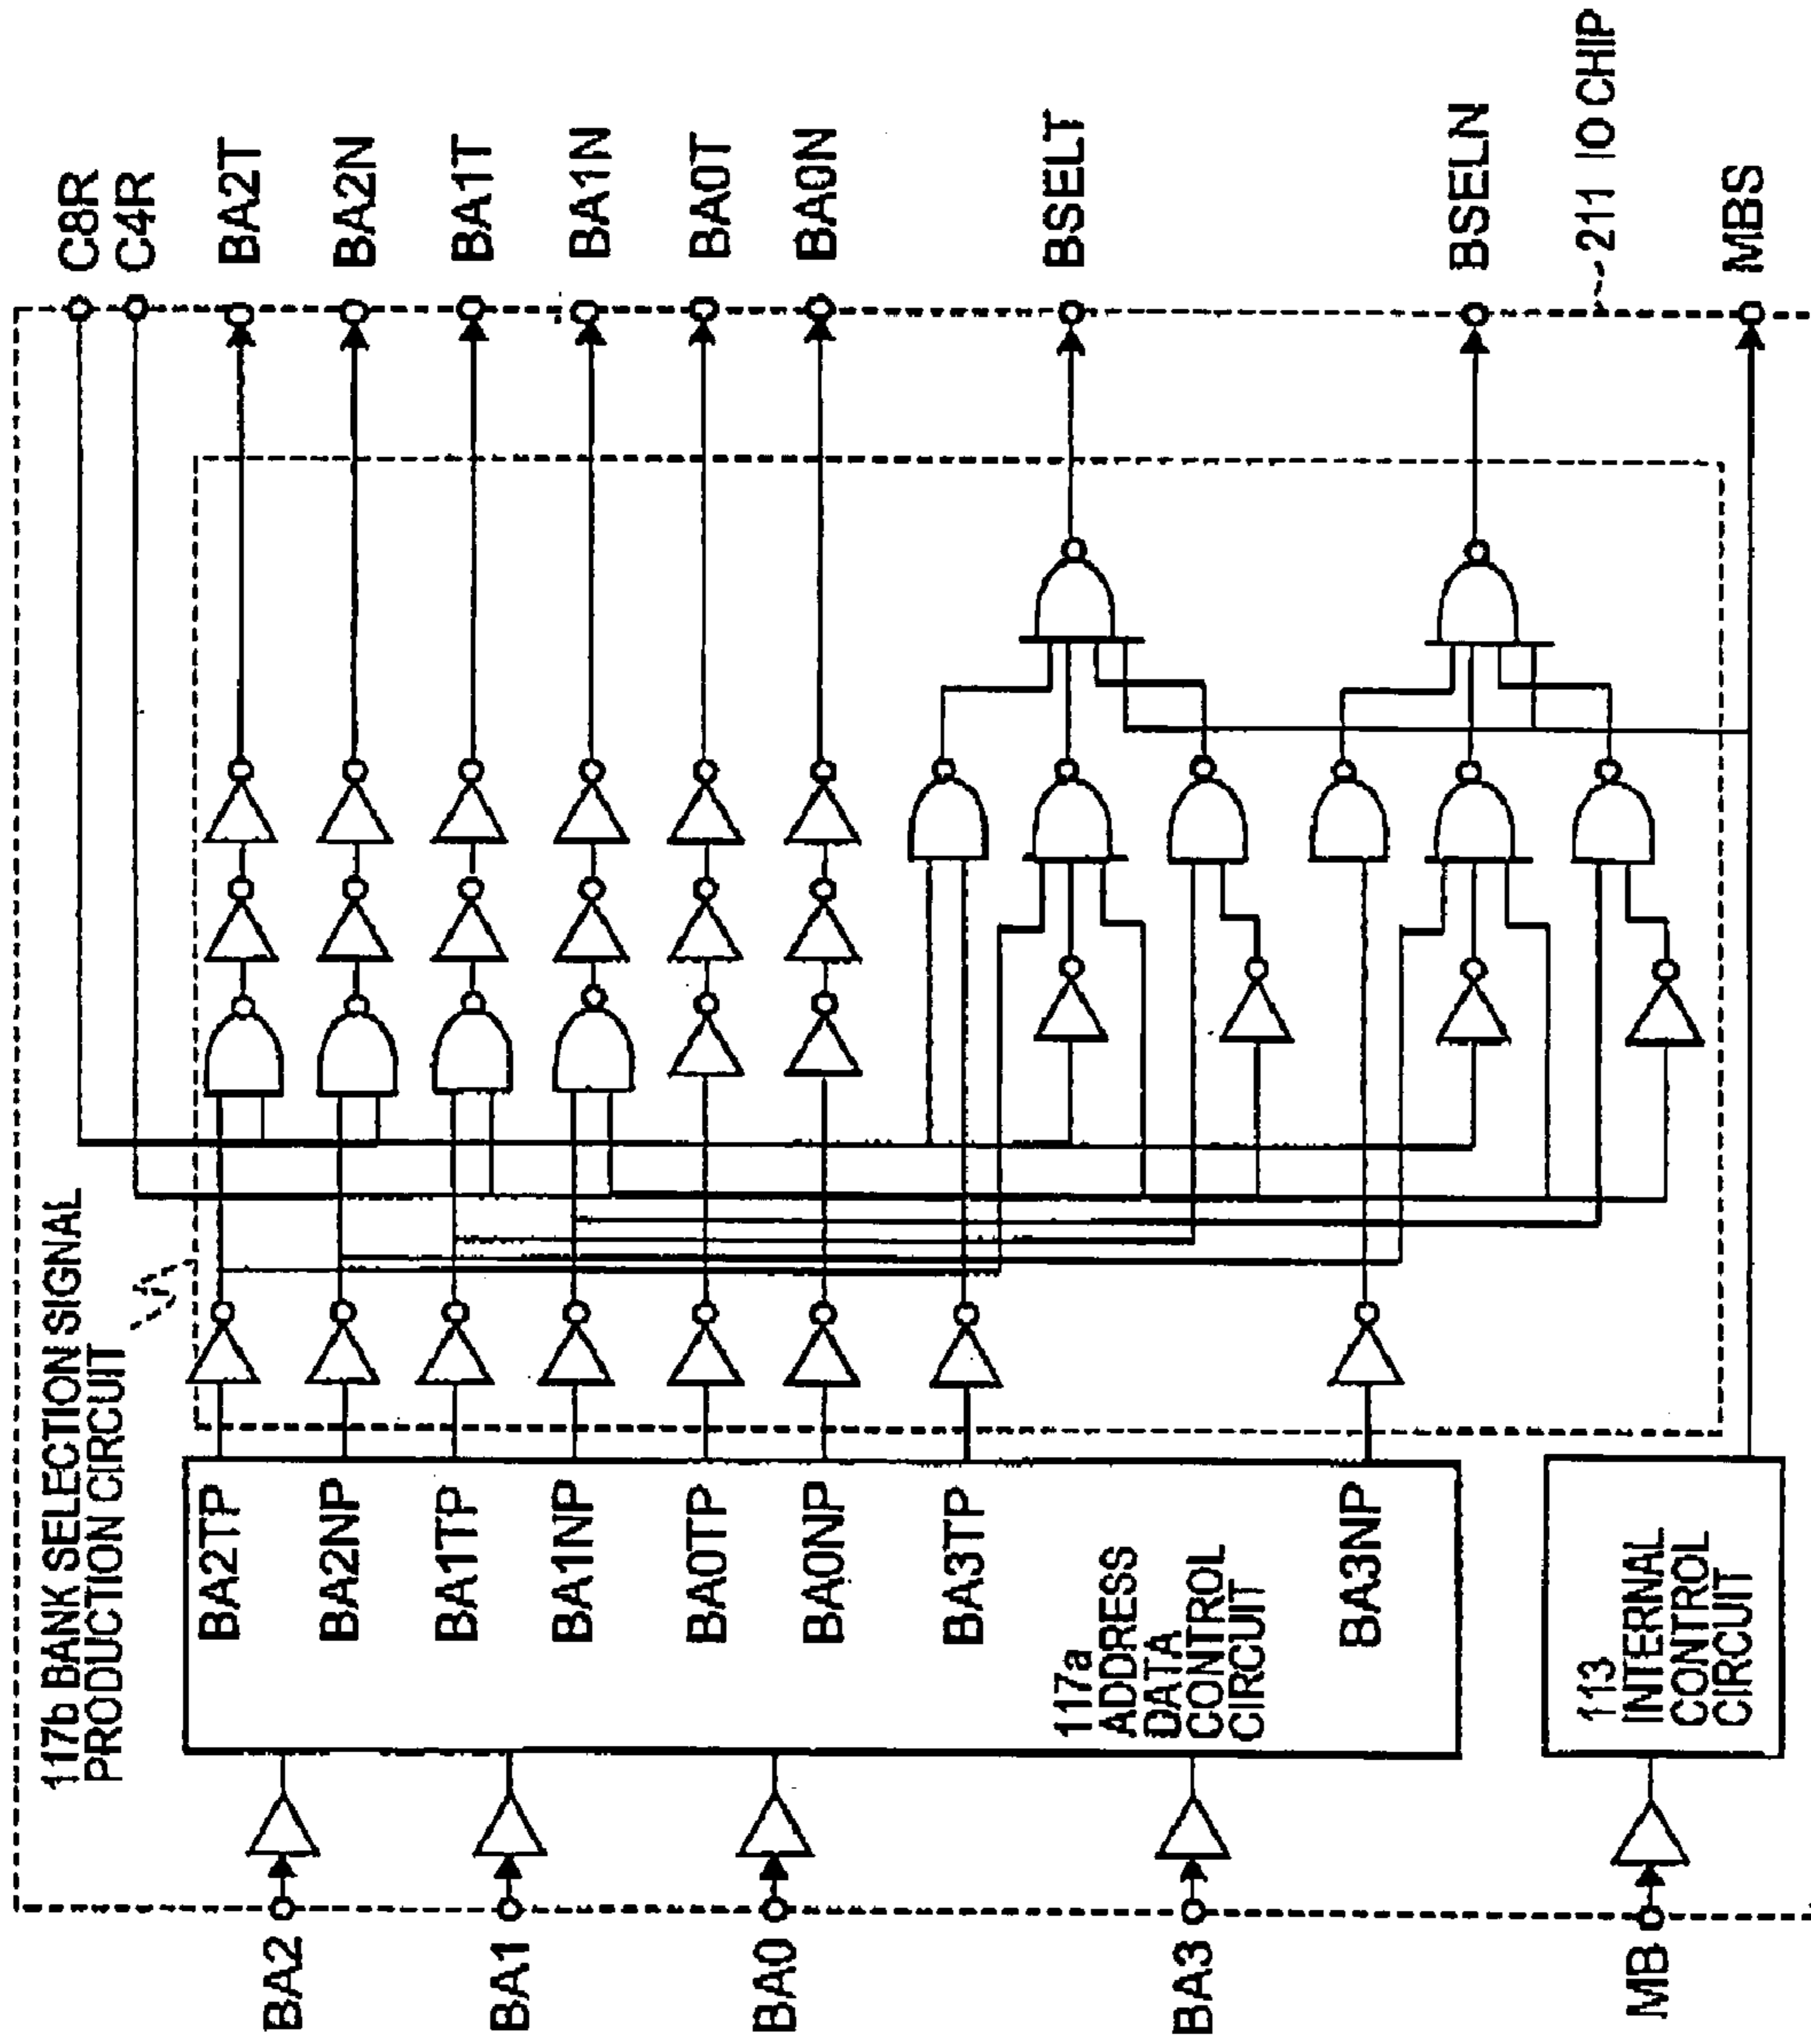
C8R
C4R
BA2T
BA2N
BA1T
BA1N
BA0T
BA0N
BSELT
BSELN
211 IO CHIP
MBS

117b BANK SELECTION SIGNAL PRODUCTION CIRCUIT

BA2TP
BA2NP
BA1TP
BA1NP
BA0TP
BA0NP
BA3TP
117a ADDRESS DATA CONTROL CIRCUIT
BA3NP

113 INTERNAL CONTROL CIRCUIT

BA2
BA1
BA0
BA3
MB